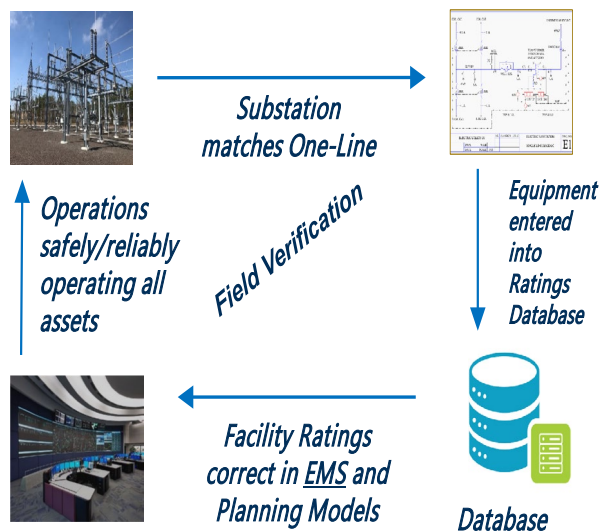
Substation matches One-Line

Equipment entered into Ratings Database

Field Verification

Operations safely/reliably operating all assets

Facility Ratings correct in EMS and Planning Models

Database

E1